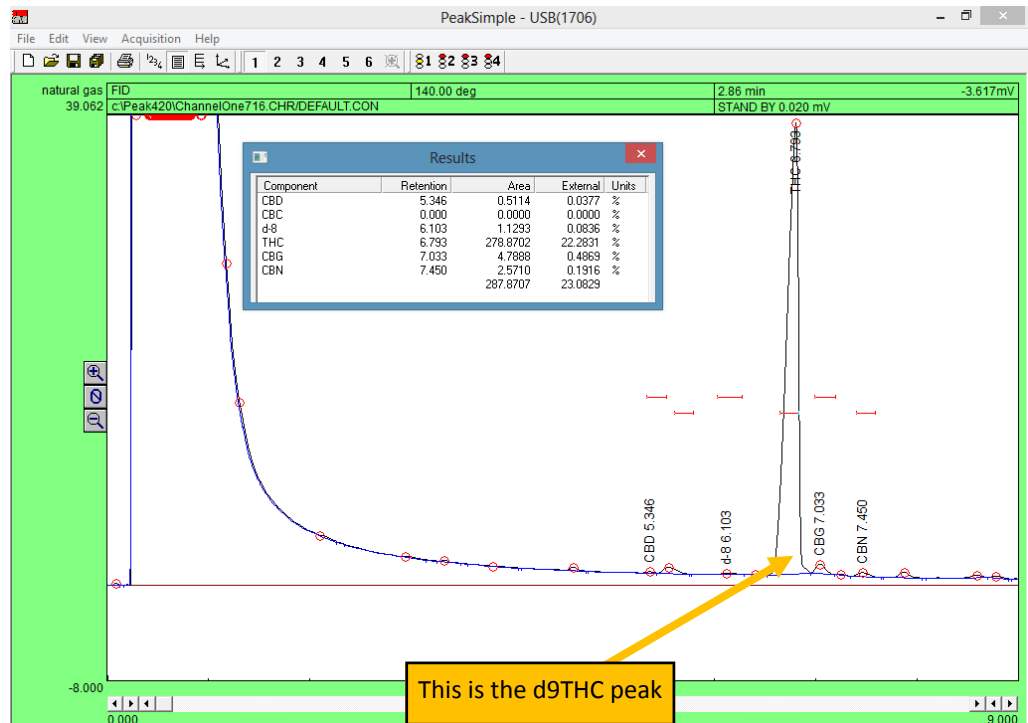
PeakSimple - USB(1706)

File Edit View Acquisition Help

1 2 3 4 5 6 1 2 3 4

natural gas FID | 140.00 deg | 2.86 min | -3.617mV
39.062 c:\Peak420\ChannelOne716.CHR/DEFAULT.CON | STAND BY 0.020 mV

Results

| Component | Retention | Area | External | Units |
|---|---|---|---|---|
| CBD | 5.346 | 0.5114 | 0.0377 | % |
| CBC | 0.000 | 0.0000 | 0.0000 | % |
| d-8 | 6.103 | 1.1293 | 0.0836 | % |
| THC | 6.793 | 278.8702 | 22.2831 | % |
| CBG | 7.033 | 4.7888 | 0.4869 | % |
| CBN | 7.450 | 2.5710 | 0.1916 | % |
| | | 287.8707 | 23.0829 | |

THC 6.793

CBD 5.346

d-8 6.103

CBG 7.033

CBN 7.450

This is the d9THC peak

-8.000

0.000

9.000